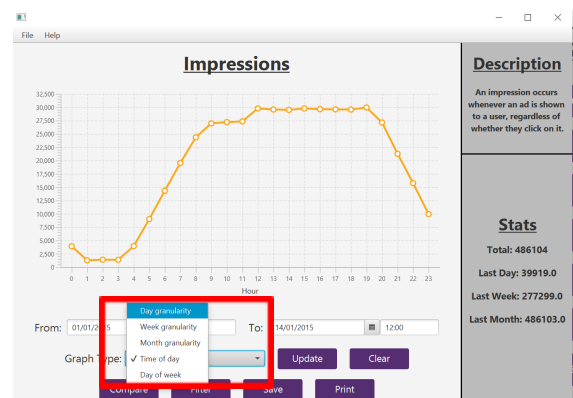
File Help

Impressions

32,500
30,000
27,500
25,000
22,500
20,000
17,500
15,000
12,500
10,000
7,500
5,000
2,500
0

0 1 2 3 4 5 6 7 8 9 10 11 12 13 14 15 16 17 18 19 20 21 22 23
Hour

From: 01/01/2015

Day granularity
Week granularity
Month granularity
✓ Time of day
Day of week

To: 14/01/2015 12:00

Graph Type:

Update Clear

Compare Filter Save Print

Description

An impression occurs whenever an ad is shown to a user, regardless of whether they click on it.

Stats

Total: 486104

Last Day: 39919.0

Last Week: 277299.0

Last Month: 486103.0